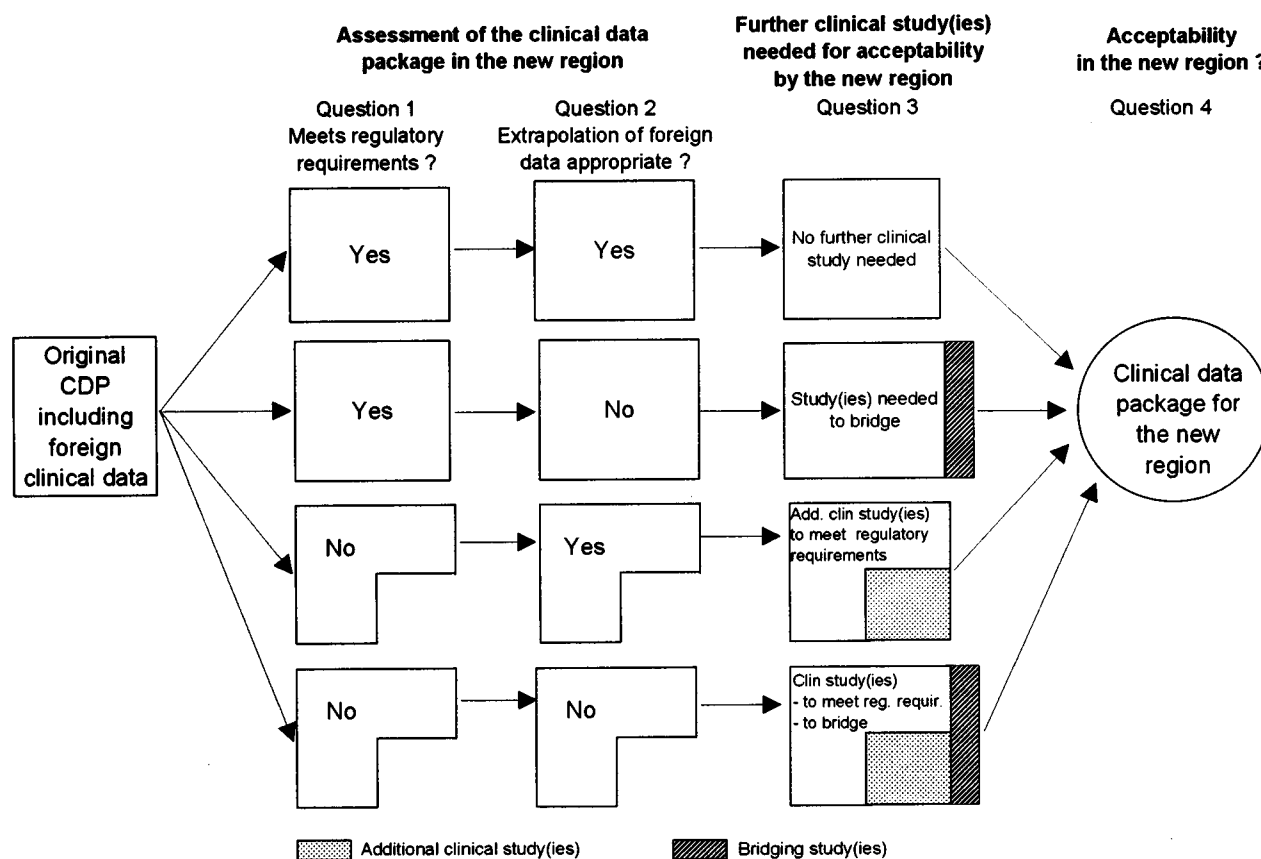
Assessment of the clinical data package in the new region

Further clinical study(ies) needed for acceptability by the new region

Acceptability in the new region ?

Question 1
Meets regulatory requirements ?

Question 2
Extrapolation of foreign data appropriate ?

Question 3

Question 4

Original CDP including foreign clinical data

Yes

Yes

No further clinical study needed

Yes

No

Study(ies) needed to bridge

No

Yes

Add. clin study(ies) to meet regulatory requirements

No

No

Clin study(ies)
- to meet reg. requir.
- to bridge

Clinical data package for the new region

Additional clinical study(ies)

Bridging study(ies)